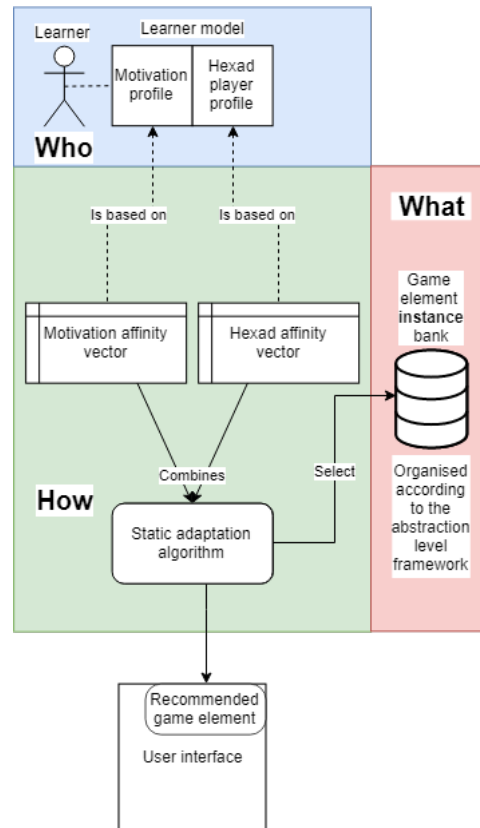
Learner

Learner model

Motivation profile

Hexad player profile

Who

What

Is based on

Is based on

Game element **instance** bank

Motivation affinity vector

Hexad affinity vector

Combines

Select

How

Static adaptation algorithm

Organised according to the abstraction level framework

Recommended game element

User interface